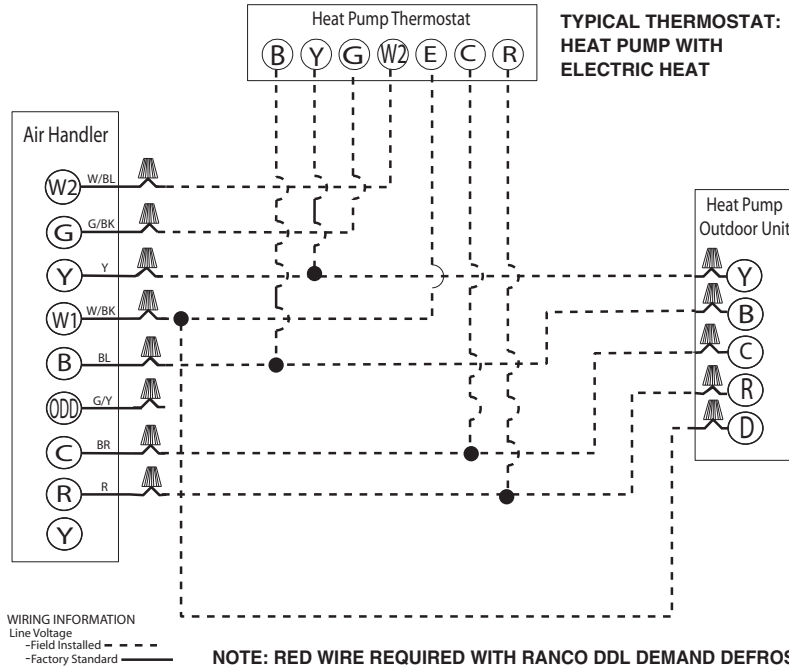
Heat Pump Thermostat
B Y G W2 E C R

TYPICAL THERMOSTAT: HEAT PUMP WITH ELECTRIC HEAT

Air Handler
W2 W/BL
G G/BK
Y Y
W1 W/BK
B BL
ODD G/Y
C BR
R R
Y

Heat Pump Outdoor Unit
Y
B
C
R
D

WIRING INFORMATION
Line Voltage
-Field Installed
-Factory Standard

NOTE: RED WIRE REQUIRED WITH RANCO DDL DEMAND DEFROS